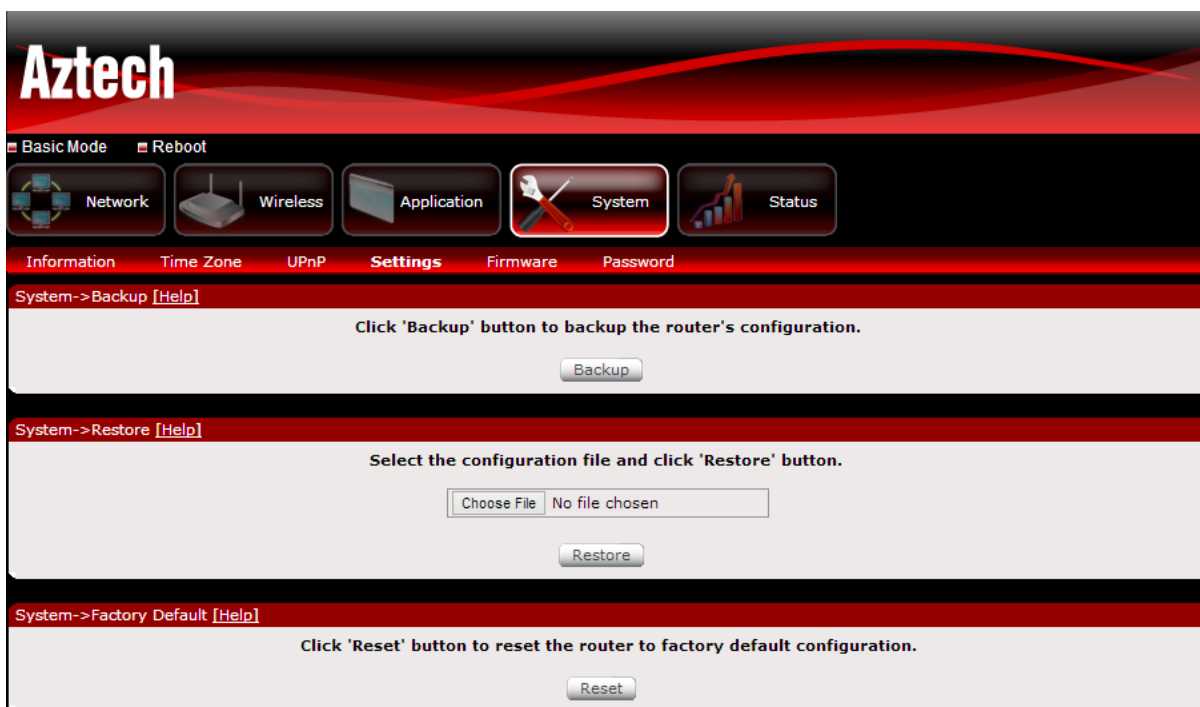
Aztech

Basic Mode
Reboot

Network
Wireless
Application
System
Status

Information
Time Zone
UPnP
Settings
Firmware
Password

System->Backup [Help]

Click 'Backup' button to backup the router's configuration.

Backup

System->Restore [Help]

Select the configuration file and click 'Restore' button.

Choose File No file chosen

Restore

System->Factory Default [Help]

Click 'Reset' button to reset the router to factory default configuration.

Reset